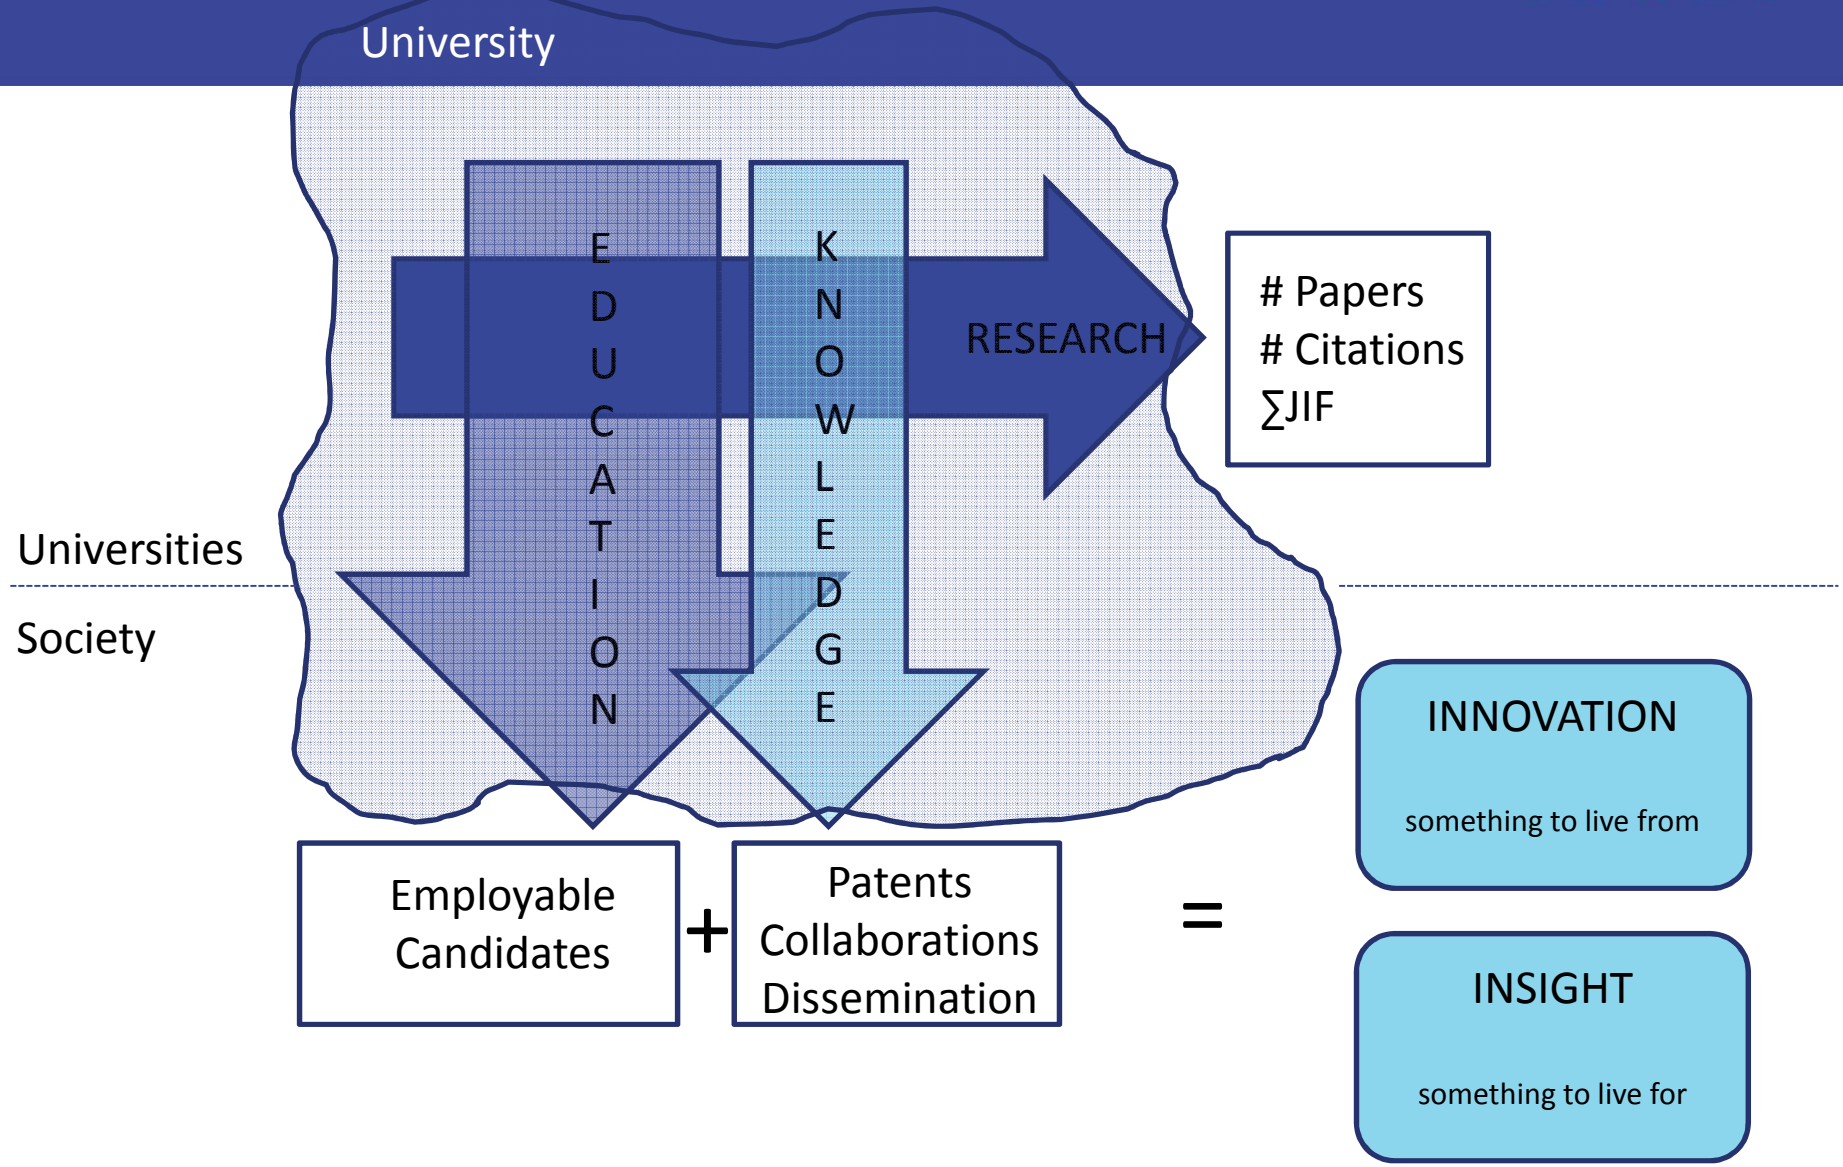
University

EDUCATION

KNOWLEDGE

RESEARCH

# Papers
# Citations
$\sum$JIF

Universities

Society

INNOVATION

something to live from

Employable Candidates

+

Patents
Collaborations
Dissemination

=

INSIGHT

something to live for